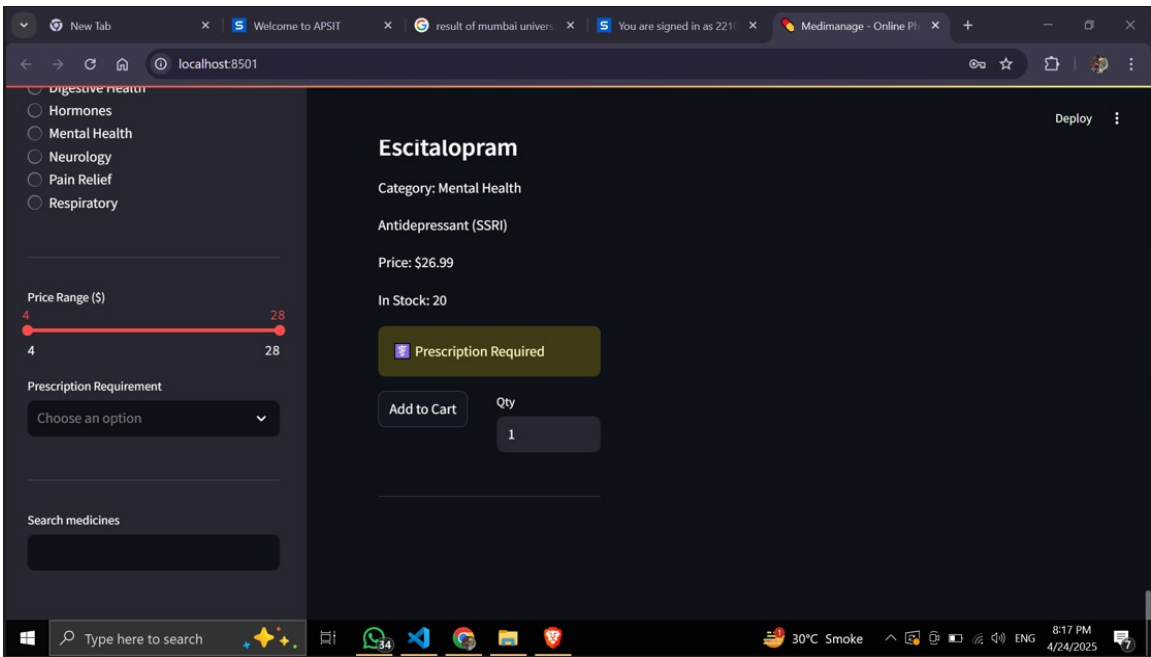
New Tab
Welcome to APSIT
result of mumbai univers
You are signed in as 221
Medimanage - Online Ph
localhost:8501

Digestive Health
Hormones
Mental Health
Neurology
Pain Relief
Respiratory

Price Range ($)
4
28
4
28

Prescription Requirement
Choose an option

Search medicines

Deploy

Escitalopram

Category: Mental Health

Antidepressant (SSRI)

Price: $26.99

In Stock: 20

Prescription Required

Add to Cart
Qty
1

Type here to search
34
30°C Smoke
ENG
8:17 PM
4/24/2025
7